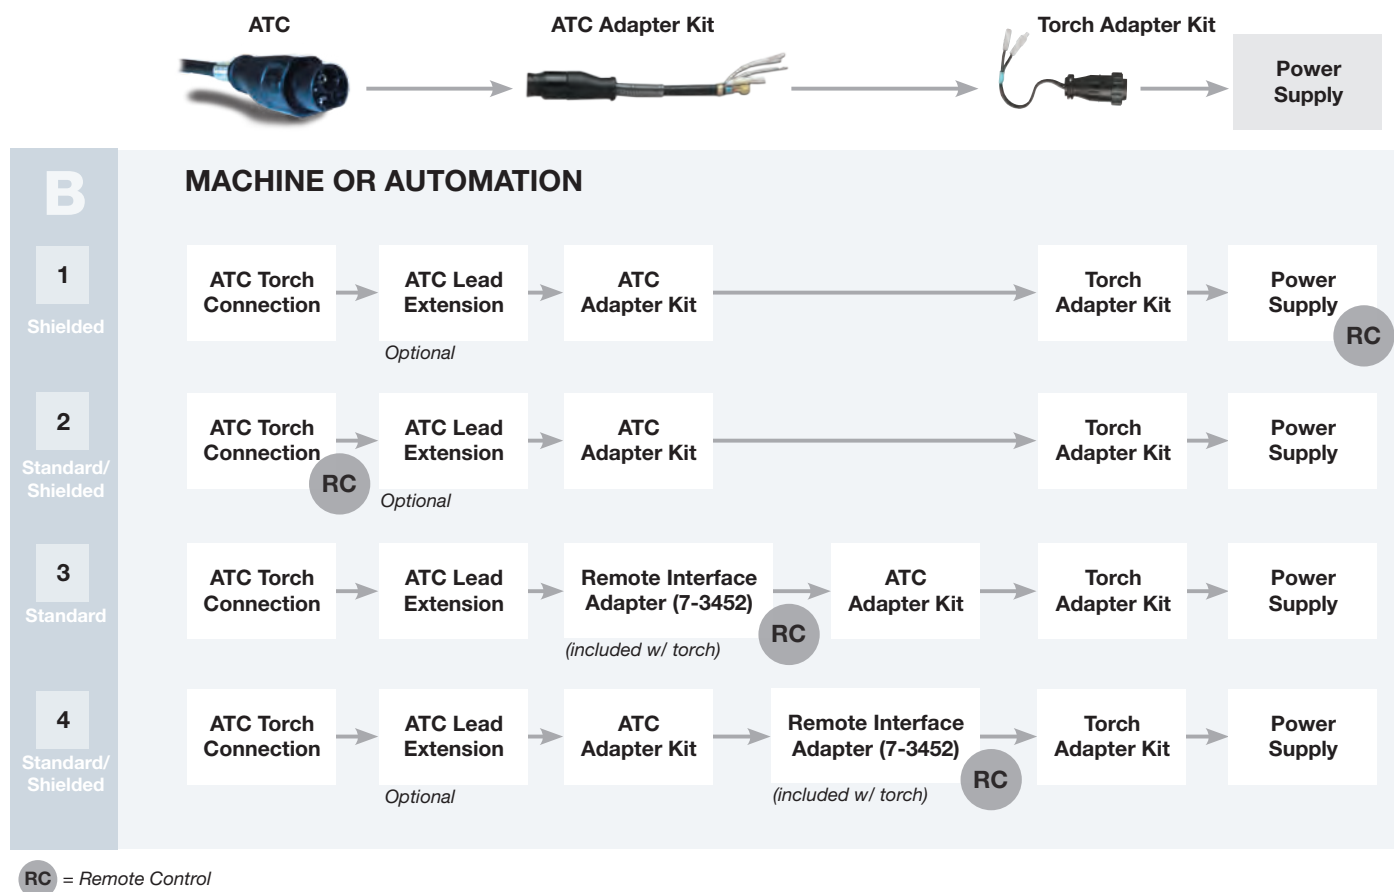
ATC

ATC Adapter Kit

Torch Adapter Kit

Power Supply

B

MACHINE OR AUTOMATION

1
Shielded

ATC Torch Connection

ATC Lead Extension
Optional

ATC Adapter Kit

Torch Adapter Kit

Power Supply
RC

2
Standard/ Shielded

ATC Torch Connection
RC

ATC Lead Extension
Optional

ATC Adapter Kit

Torch Adapter Kit

Power Supply

3
Standard

ATC Torch Connection

ATC Lead Extension

Remote Interface Adapter (7-3452)
RC
(included w/ torch)

ATC Adapter Kit

Torch Adapter Kit

Power Supply

4
Standard/ Shielded

ATC Torch Connection

ATC Lead Extension
Optional

ATC Adapter Kit

Remote Interface Adapter (7-3452)
RC
(included w/ torch)

Torch Adapter Kit

Power Supply

RC = Remote Control